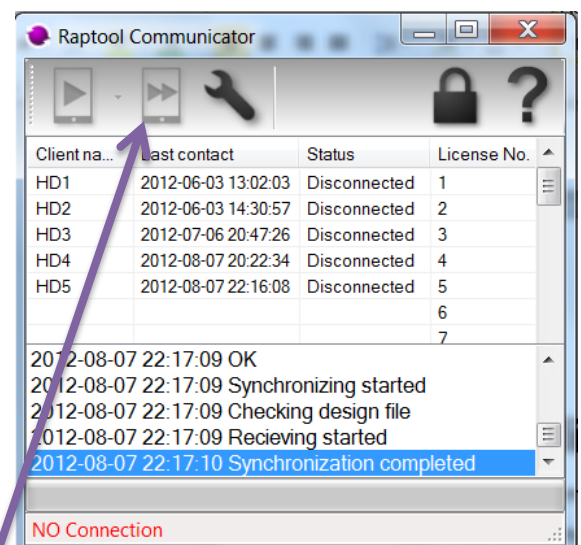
Raptool Communicator

| Client na... | Last contact | Status | License No. |
|---|---|---|---|
| HD1 | 2012-06-03 13:02:03 | Disconnected | 1 |
| HD2 | 2012-06-03 14:30:57 | Disconnected | 2 |
| HD3 | 2012-07-06 20:47:26 | Disconnected | 3 |
| HD4 | 2012-08-07 20:22:34 | Disconnected | 4 |
| HD5 | 2012-08-07 22:16:08 | Disconnected | 5 |
| | | | 6 |
| | | | 7 |

2012-08-07 22:17:09 OK
2012-08-07 22:17:09 Synchronizing started
2012-08-07 22:17:09 Checking design file
2012-08-07 22:17:09 Recieving started
2012-08-07 22:17:10 Synchronization completed

NO Connection